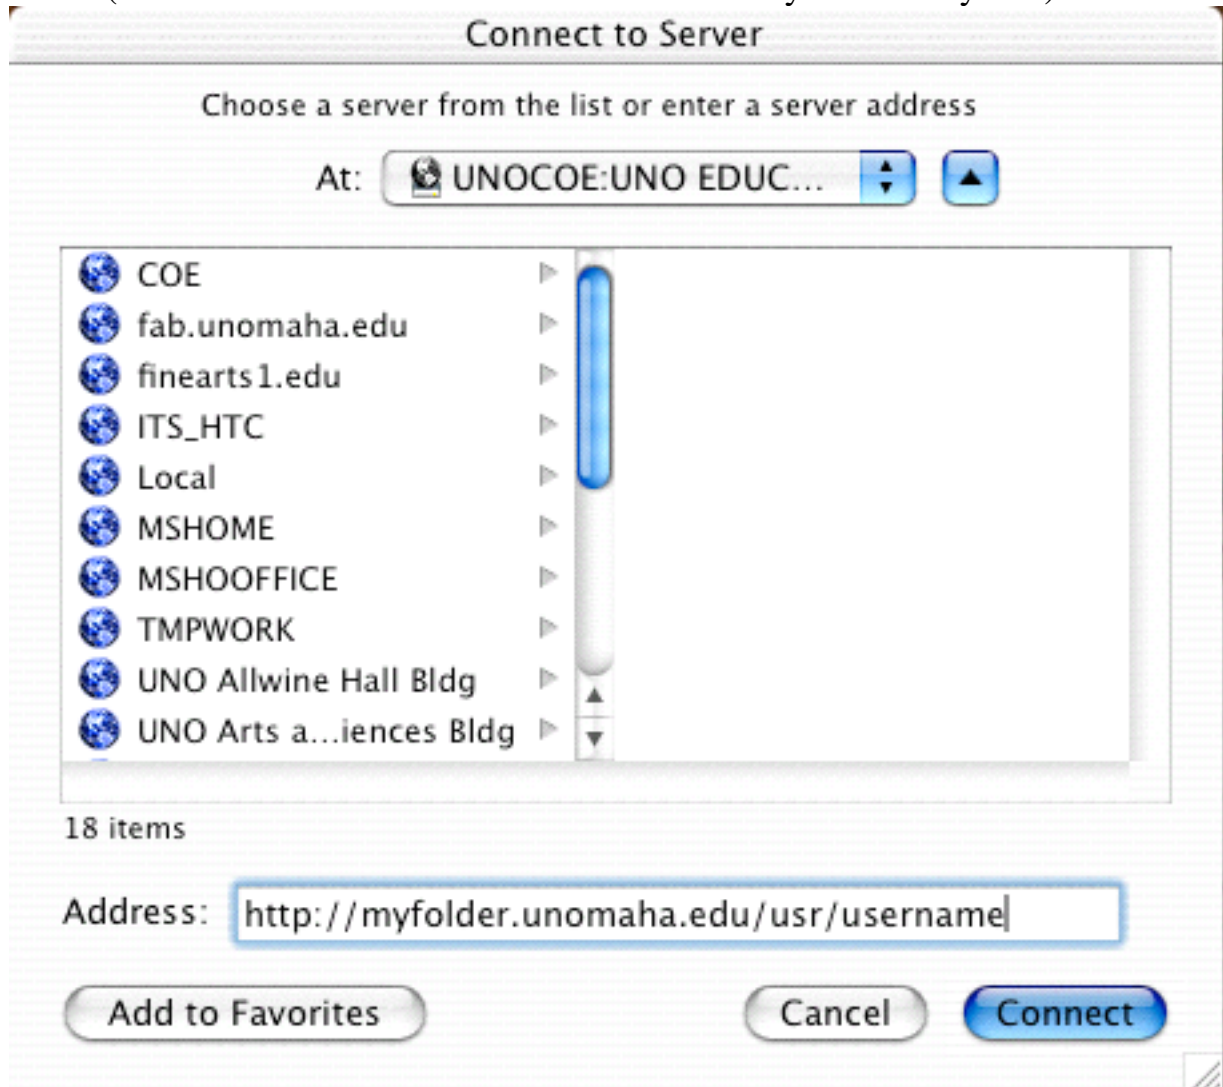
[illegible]

Connect to Server

Choose a server from the list or enter a server address

At: UNOCOE:UNO EDUC...

COE
fab.unomaha.edu
finearts1.edu
ITS_HTC
Local
MSHOME
MSHOOFFICE
TMPWORK
UNO Allwine Hall Bldg
UNO Arts a...iences Bldg

18 items

Address: http://myfolder.unomaha.edu/usr/username

Add to Favorites

Cancel

Connect